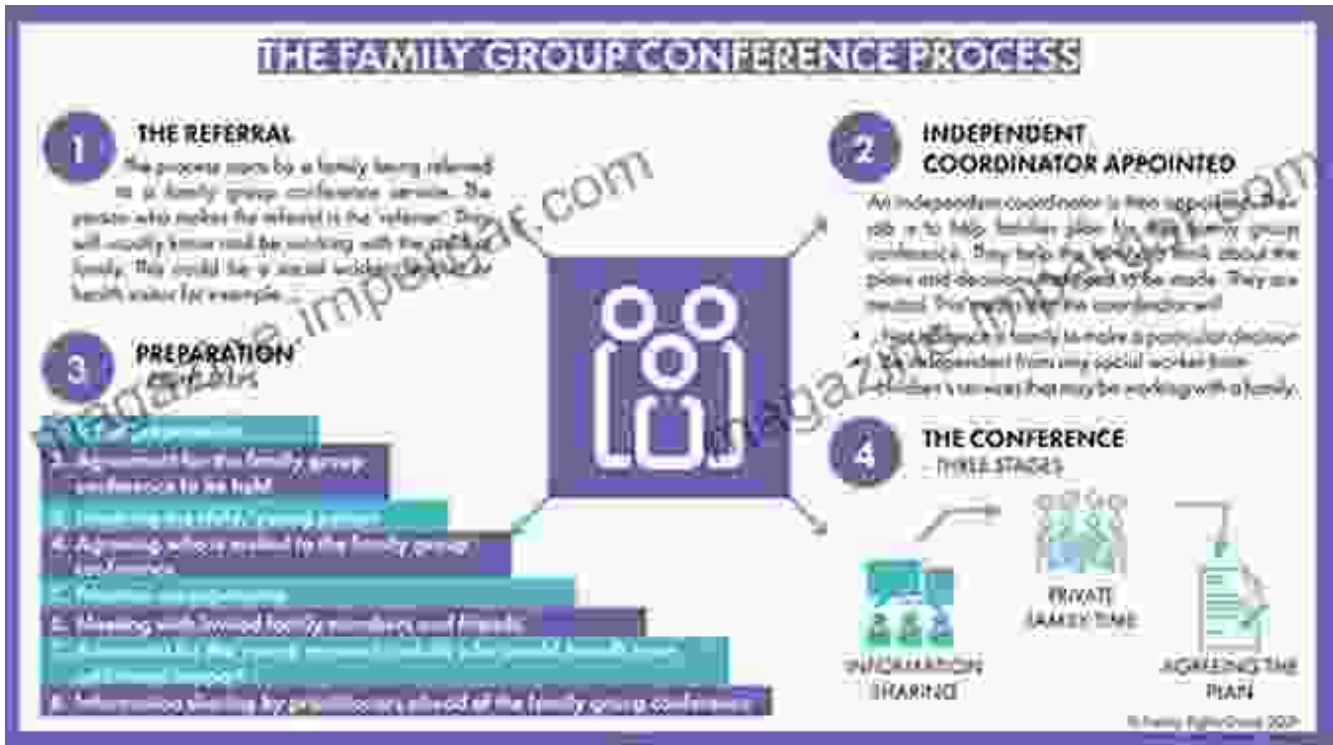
THE FAMILY GROUP CONFERENCE PROCESS

1 THE REFERRAL

The process starts by a family being referred to a family group conference service. The person who makes the referral is the 'referrer'. They will usually know and be working with the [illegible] family. This could be a social worker, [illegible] or health visitor for example...

2 INDEPENDENT COORDINATOR APPOINTED

An independent coordinator is then appointed. Their role is to help families plan for the family group conference. They help the family to think about the plans and decisions that need to be made. They are neutral. This means the coordinator will:

• Not influence a family to make a particular decision
• Be independent from any social worker from children's services that may be working with a family.

3 PREPARATION

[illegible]

1. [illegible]
2. Agreement for the family group conference to be held
3. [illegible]
4. Agreeing who is invited to the family group conference
5. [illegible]
6. Meeting with invited family members and friends
7. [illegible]
8. Information sharing by practitioners ahead of the family group conference

4 THE CONFERENCE - THREE STAGES

INFORMATION SHARING

PRIVATE FAMILY TIME

AGREEING THE PLAN

© Family Rights Group 2021

magazine.impotar.com
magazine.impotar.com